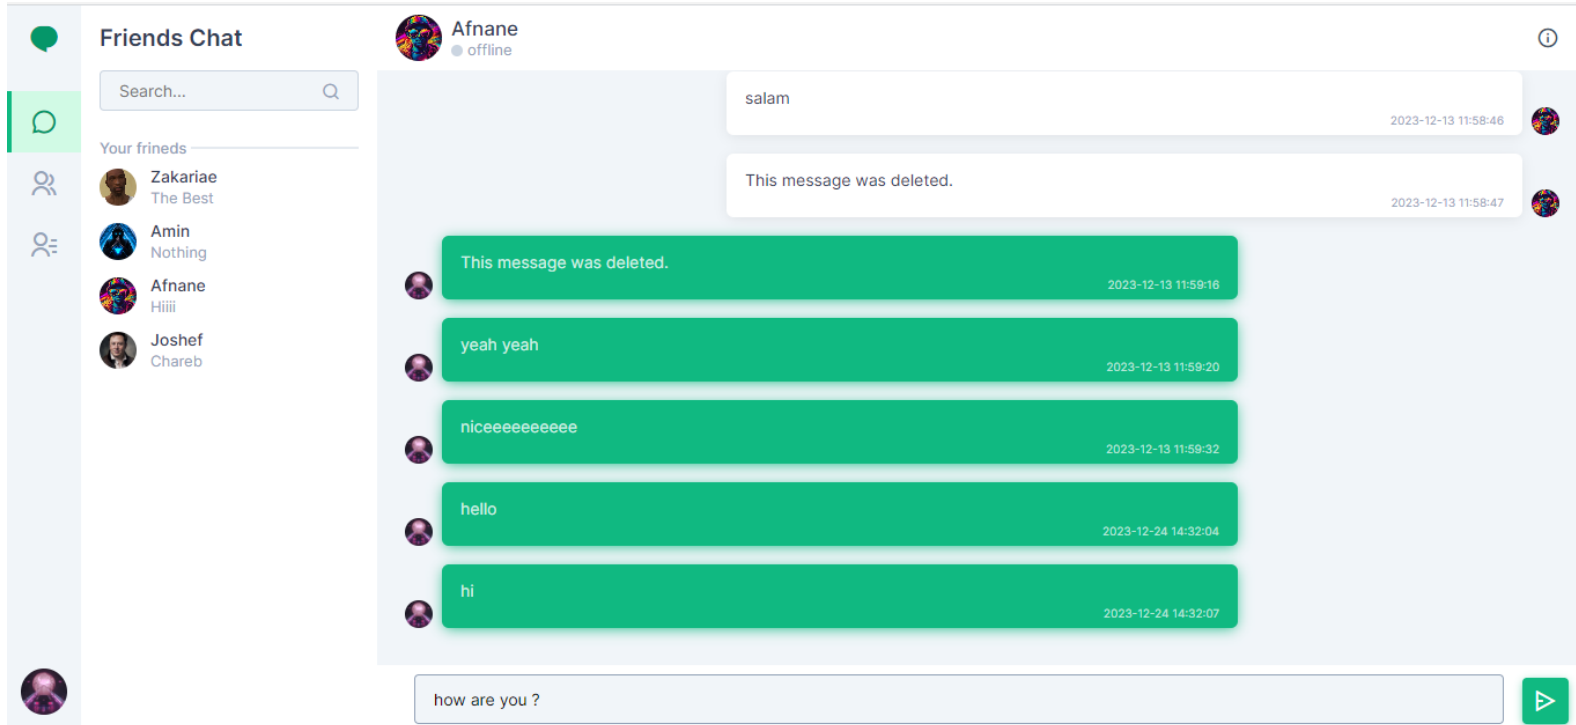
Friends Chat

Search...

Your frineds

Zakariae
The Best

Amin
Nothing

Afnane
Hiiii

Joshef
Chareb

Afnane
offline

salam
2023-12-13 11:58:46

This message was deleted.
2023-12-13 11:58:47

This message was deleted.
2023-12-13 11:59:16

yeah yeah
2023-12-13 11:59:20

niceeeeeeeeee
2023-12-13 11:59:32

hello
2023-12-24 14:32:04

hi
2023-12-24 14:32:07

how are you ?